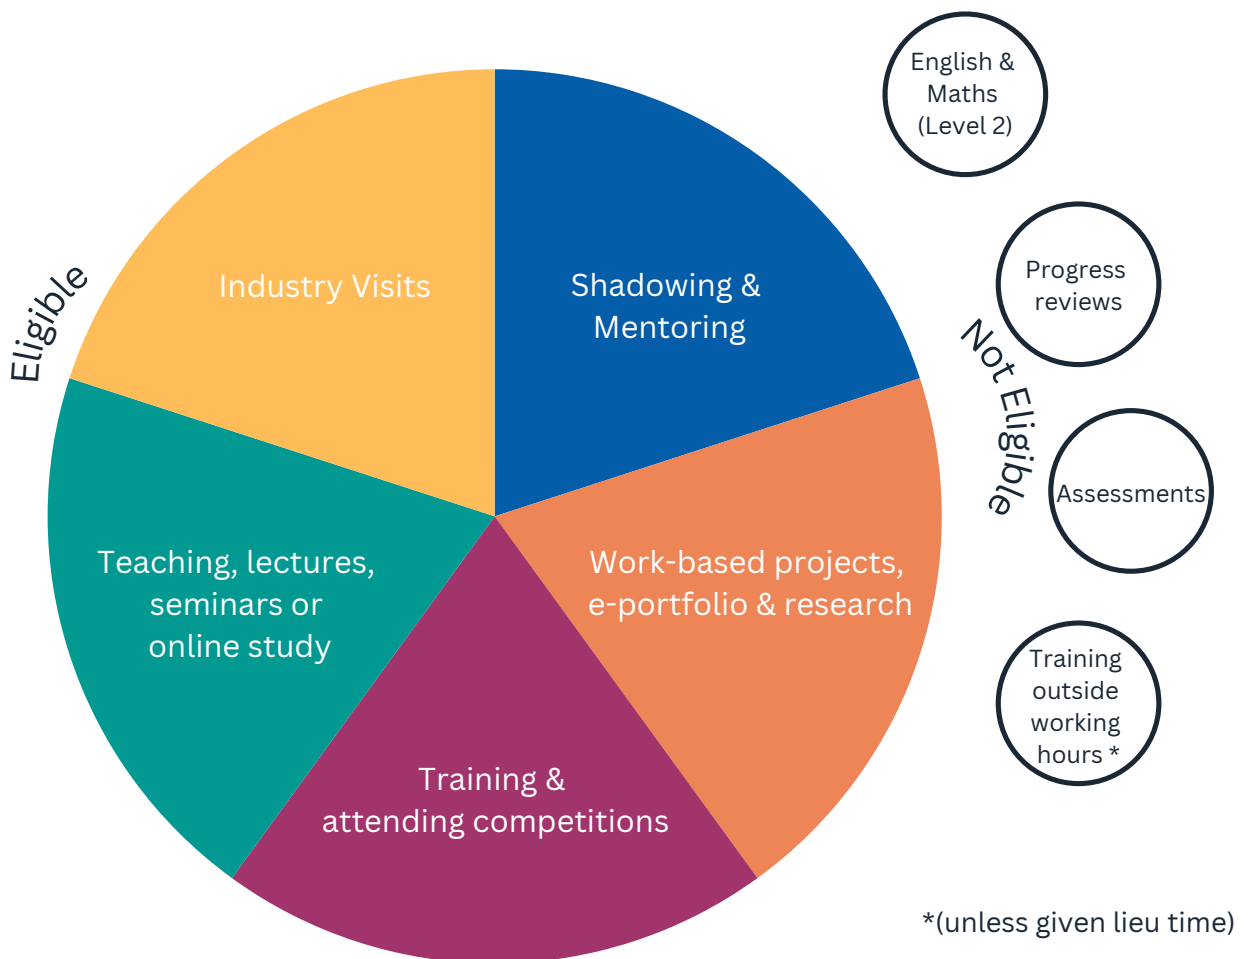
Eligible

Industry Visits

Shadowing & Mentoring

Teaching, lectures, seminars or online study

Work-based projects, e-portfolio & research

Training & attending competitions

Not Eligible

English & Maths (Level 2)

Progress reviews

Assessments

Training outside working hours *

*(unless given lieu time)